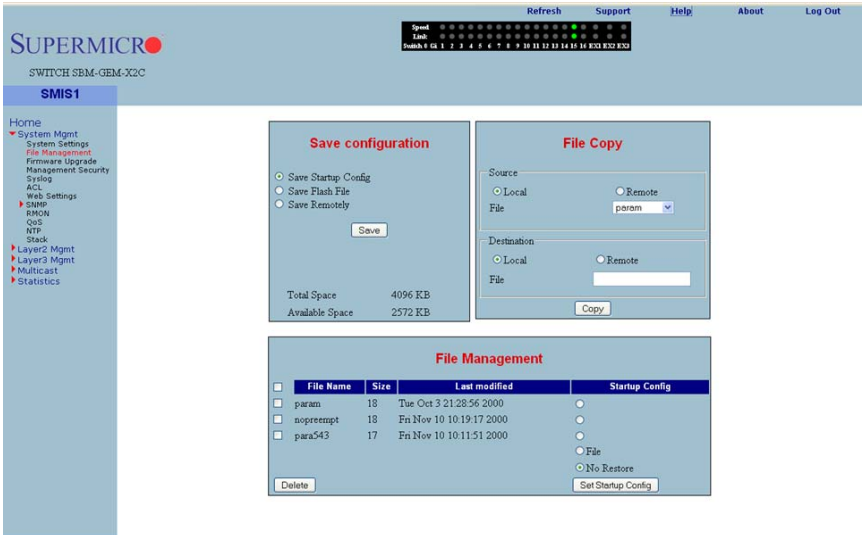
Refresh Support Help About Log Out

Speed
Link
Switch 0 Gi 1 2 3 4 5 6 7 8 9 10 11 12 13 14 15 16 EX1 EX2 EX3

SUPERMICRO

SWITCH SBM-GEM-X2C

SMIS1

Home
System Mgmt
System Settings
File Management
Firmware Upgrade
Management Security
Syslog
ACL
Web Settings
SNMP
RMON
QoS
NTP
Stack
Layer2 Mgmt
Layer3 Mgmt
Multicast
Statistics

Save configuration

Save Startup Config
Save Flash File
Save Remotely

Save

Total Space 4096 KB
Available Space 2572 KB

File Copy

Source
Local Remote
File param

Destination
Local Remote
File

Copy

File Management

| | File Name | Size | Last modified | Startup Config |
|---|---|---|---|---|
| | param | 18 | Tue Oct 3 21:28:56 2000 | |
| | nopreempt | 18 | Fri Nov 10 10:19:17 2000 | |
| | para543 | 17 | Fri Nov 10 10:11:51 2000 | |
| | | | | File |
| | | | | No Restore |

Delete

Set Startup Config